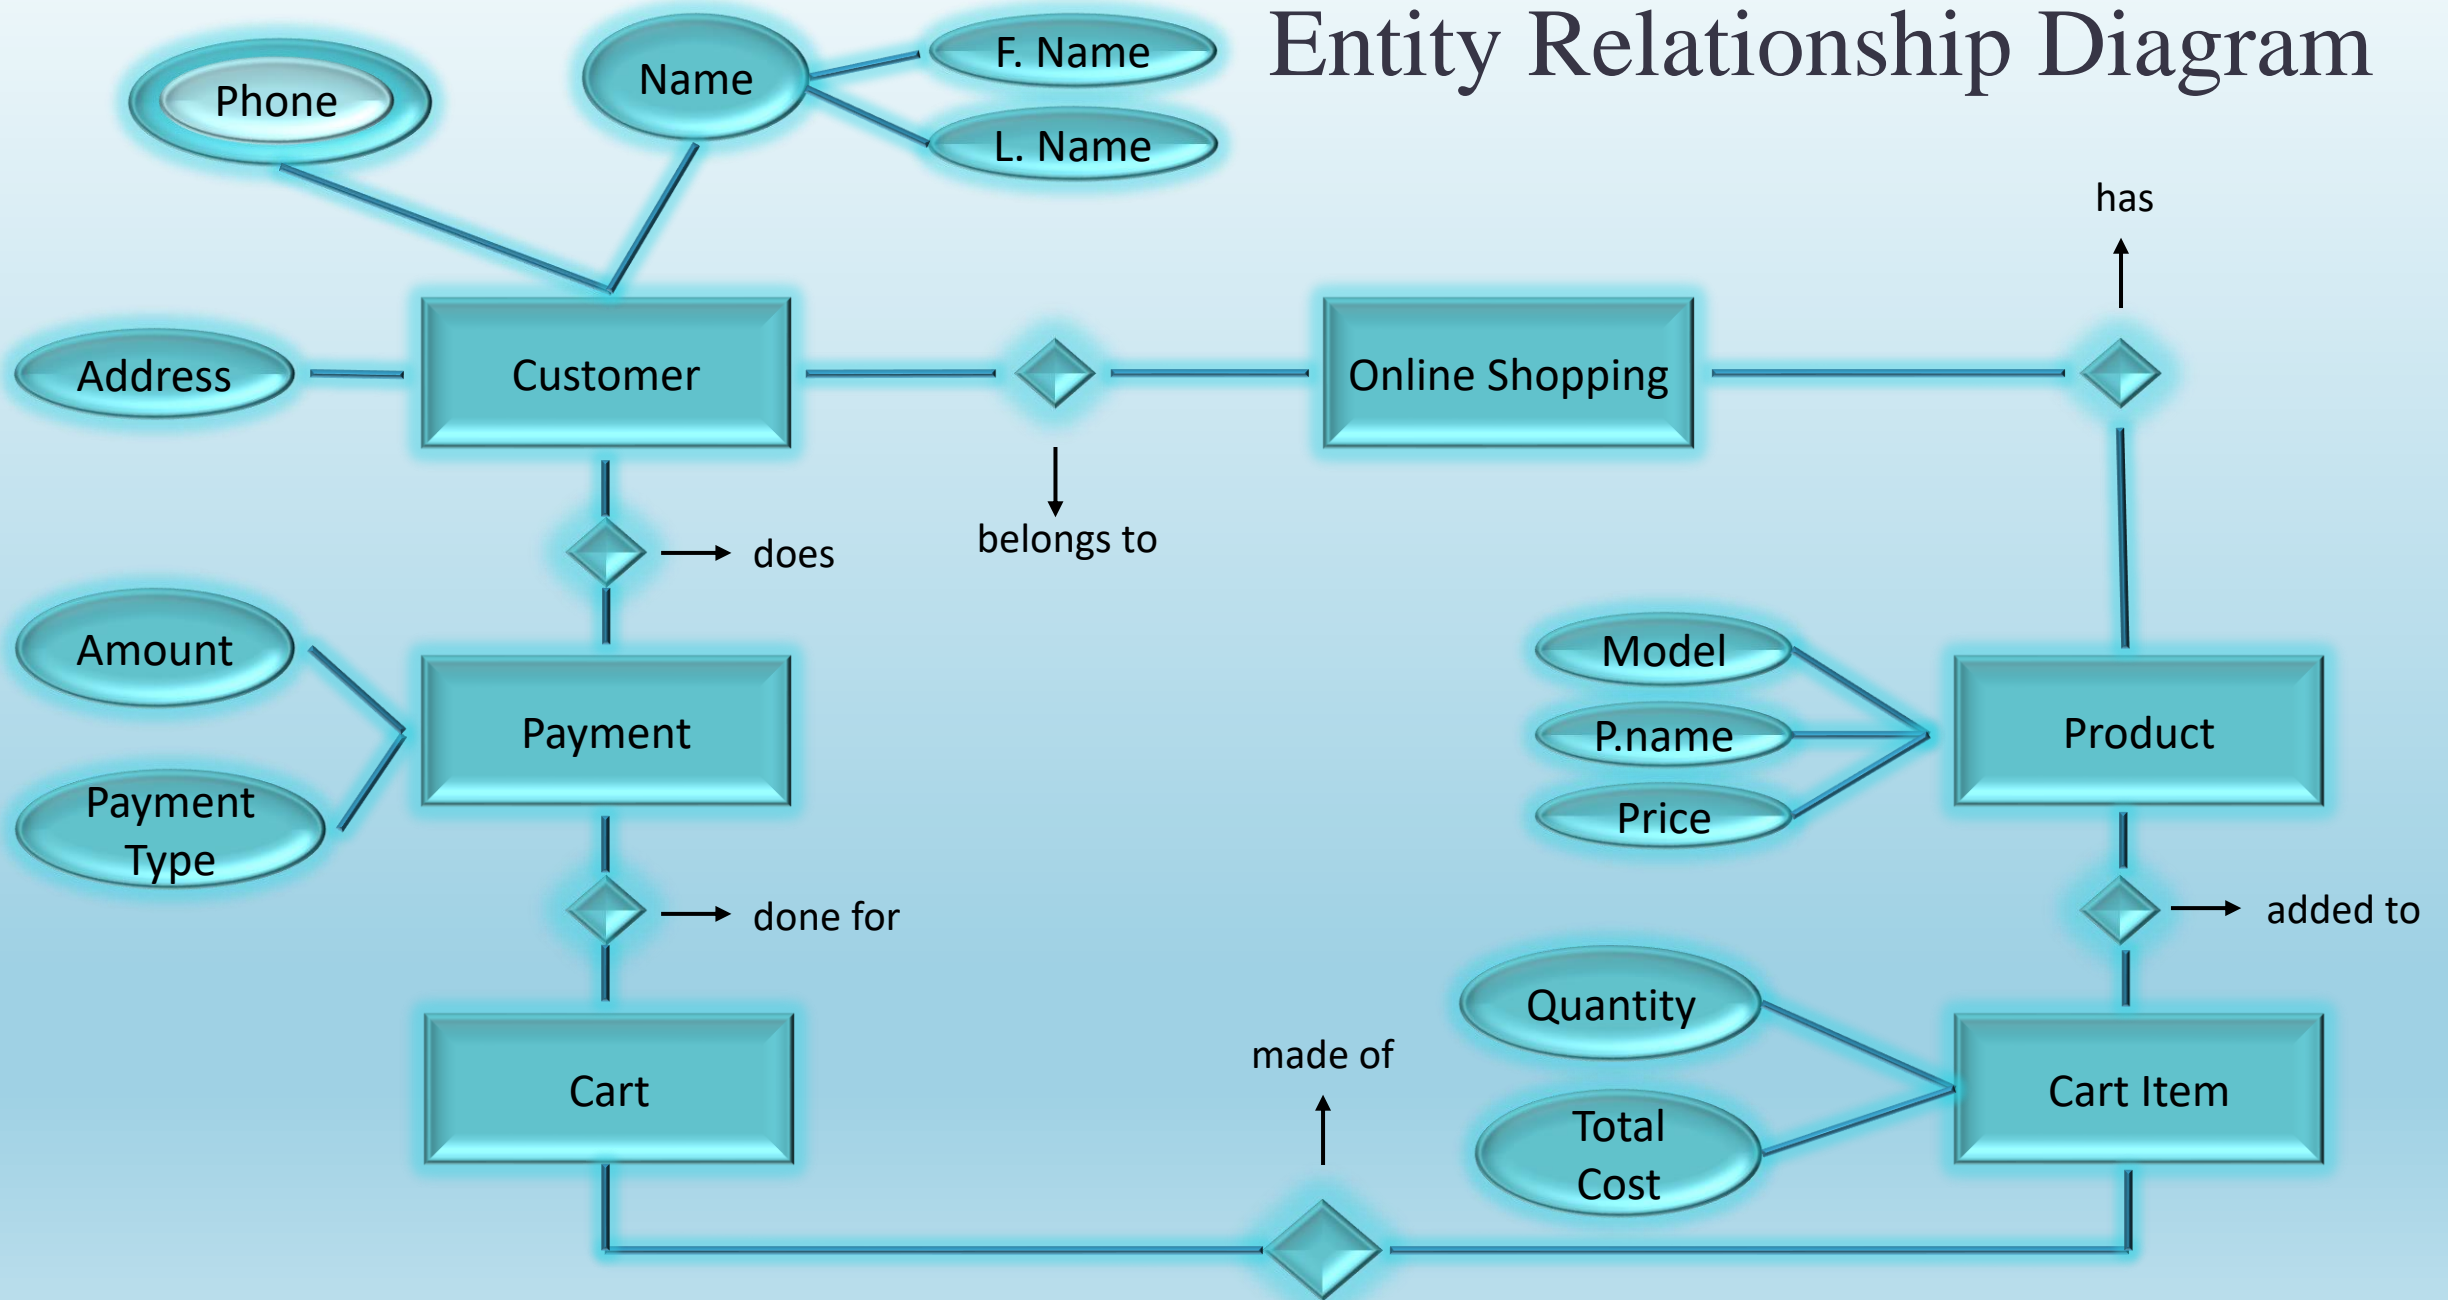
Entity Relationship Diagram

Phone

Name

F. Name

L. Name

has

Address

Customer

Online Shopping

belongs to

does

Amount

Payment

Payment Type

Model

P.name

Price

Product

done for

added to

Quantity

Total Cost

Cart

made of

Cart Item